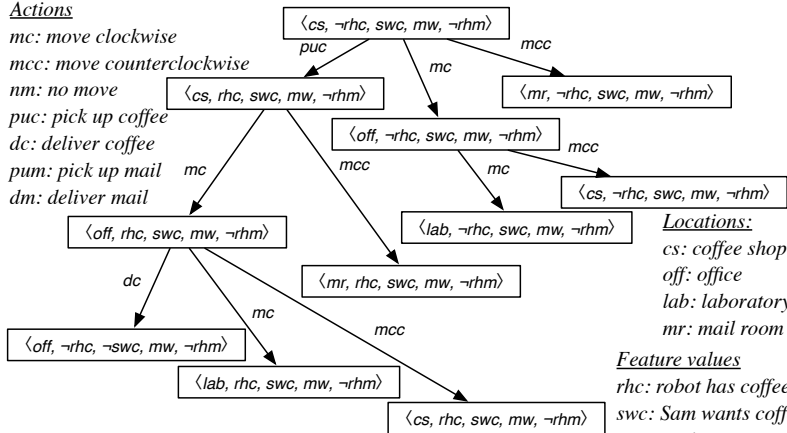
Actions
mc: move clockwise
mcc: move counterclockwise
nm: no move
puc: pick up coffee
dc: deliver coffee
pum: pick up mail
dm: deliver mail

⟨cs, ¬rhc, swc, mw, ¬rhm⟩
puc
mc
mcc
⟨cs, rhc, swc, mw, ¬rhm⟩
⟨mr, ¬rhc, swc, mw, ¬rhm⟩
⟨off, ¬rhc, swc, mw, ¬rhm⟩
mcc
mc
mc
mcc
⟨cs, ¬rhc, swc, mw, ¬rhm⟩
⟨lab, ¬rhc, swc, mw, ¬rhm⟩
⟨off, rhc, swc, mw, ¬rhm⟩
⟨mr, rhc, swc, mw, ¬rhm⟩
dc
mc
mcc
⟨off, ¬rhc, ¬swc, mw, ¬rhm⟩
⟨lab, rhc, swc, mw, ¬rhm⟩
⟨cs, rhc, swc, mw, ¬rhm⟩

Locations:
cs: coffee shop
off: office
lab: laboratory
mr: mail room

Feature values
rhc: robot has coffee
swc: Sam wants coff